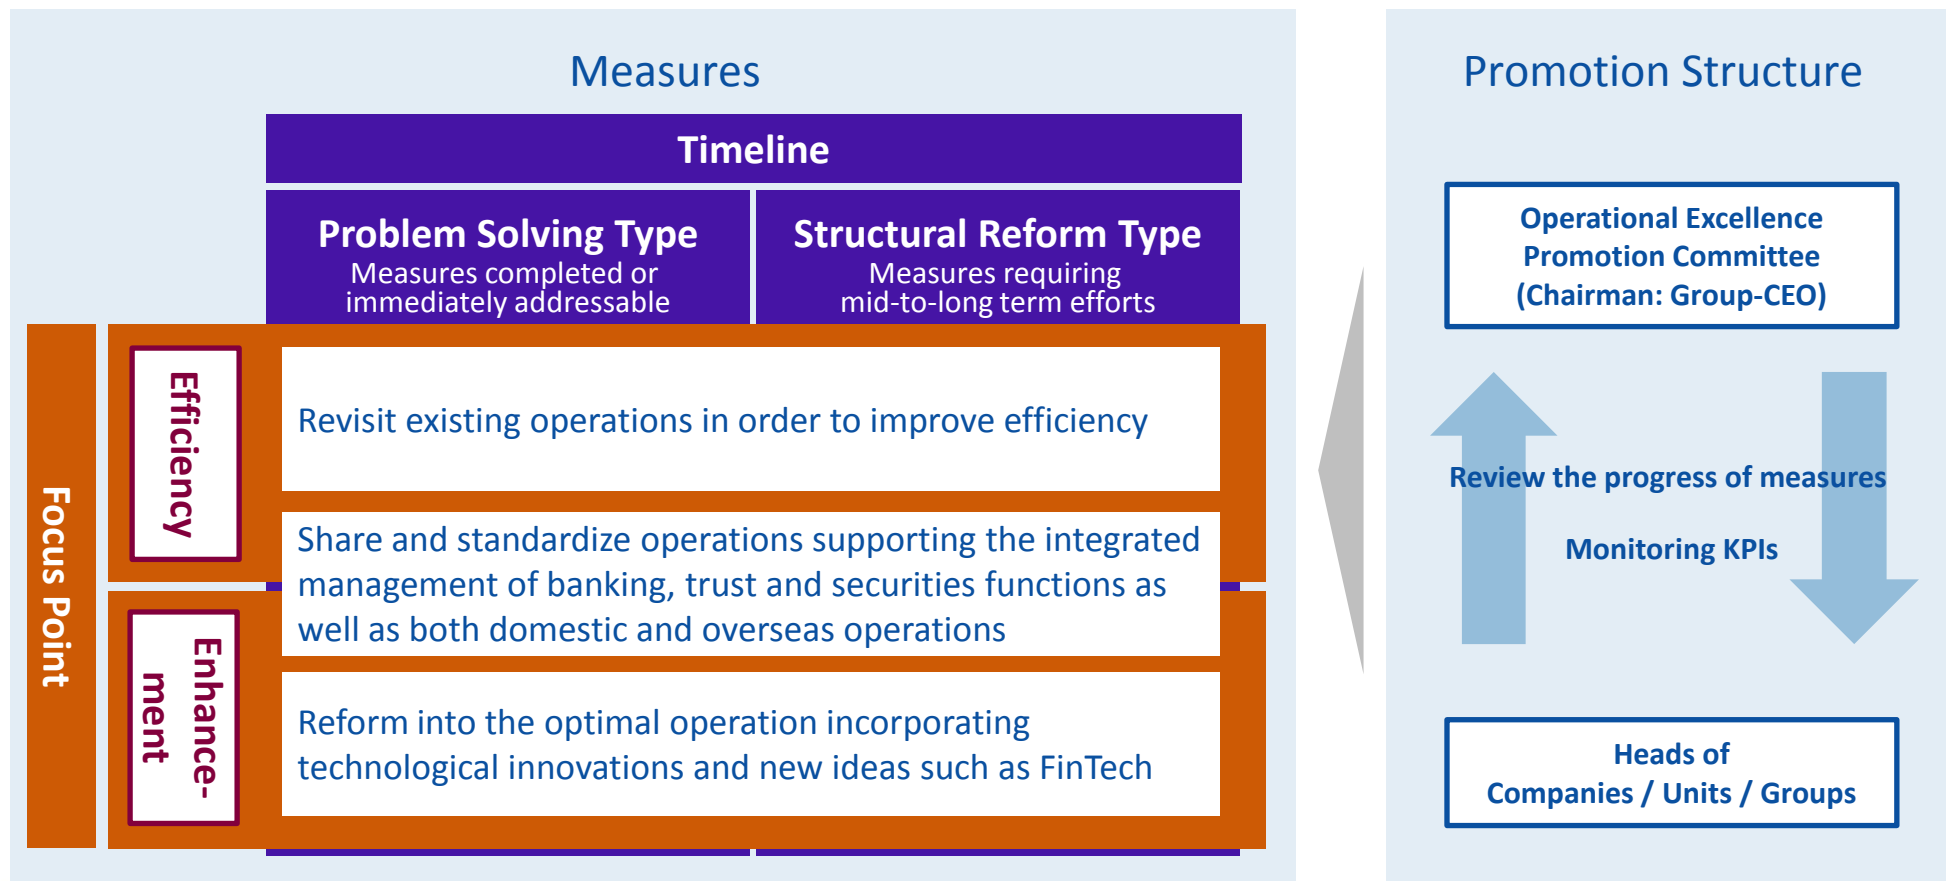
Measures

Timeline

Problem Solving Type
Measures completed or immediately addressable

Structural Reform Type
Measures requiring mid-to-long term efforts

Focus Point

Efficiency

Enhance-ment

Revisit existing operations in order to improve efficiency

Share and standardize operations supporting the integrated management of banking, trust and securities functions as well as both domestic and overseas operations

Reform into the optimal operation incorporating technological innovations and new ideas such as FinTech

Promotion Structure

Operational Excellence Promotion Committee (Chairman: Group-CEO)

Review the progress of measures

Monitoring KPIs

Heads of Companies / Units / Groups